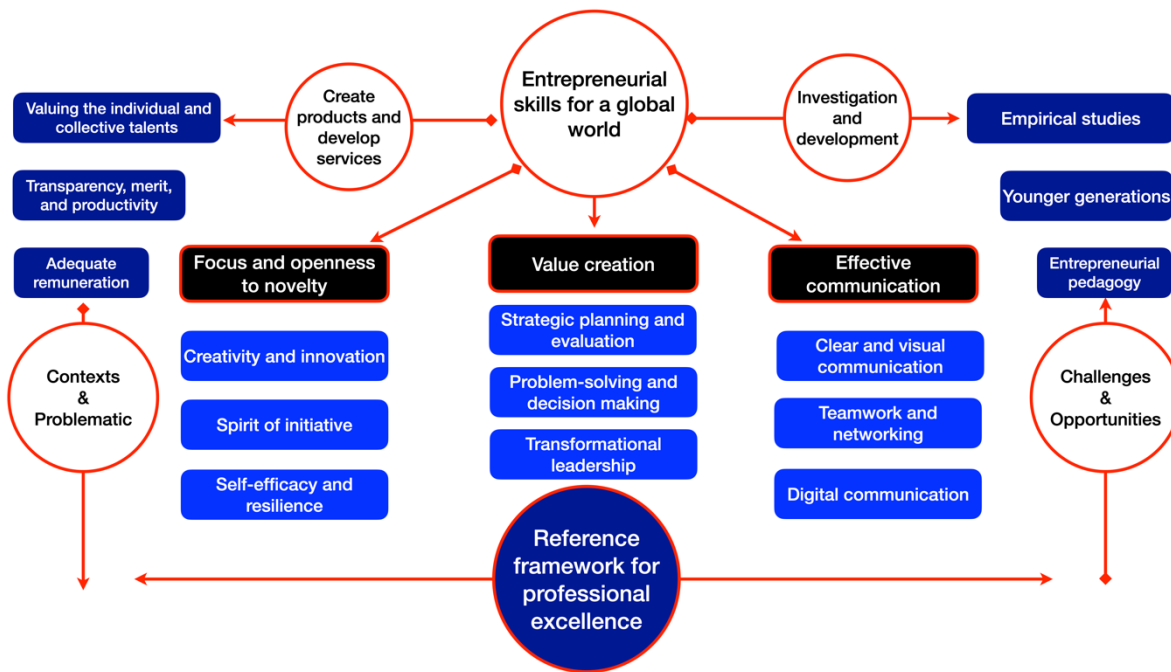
Entrepreneurial skills for a global world

Create products and develop services

Investigation and development

Valuing the individual and collective talents

Transparency, merit, and productivity

Adequate remuneration

Empirical studies

Younger generations

Entrepreneurial pedagogy

Focus and openness to novelty

Value creation

Effective communication

Creativity and innovation

Spirit of initiative

Self-efficacy and resilience

Strategic planning and evaluation

Problem-solving and decision making

Transformational leadership

Clear and visual communication

Teamwork and networking

Digital communication

Contexts & Problematic

Challenges & Opportunities

Reference framework for professional excellence